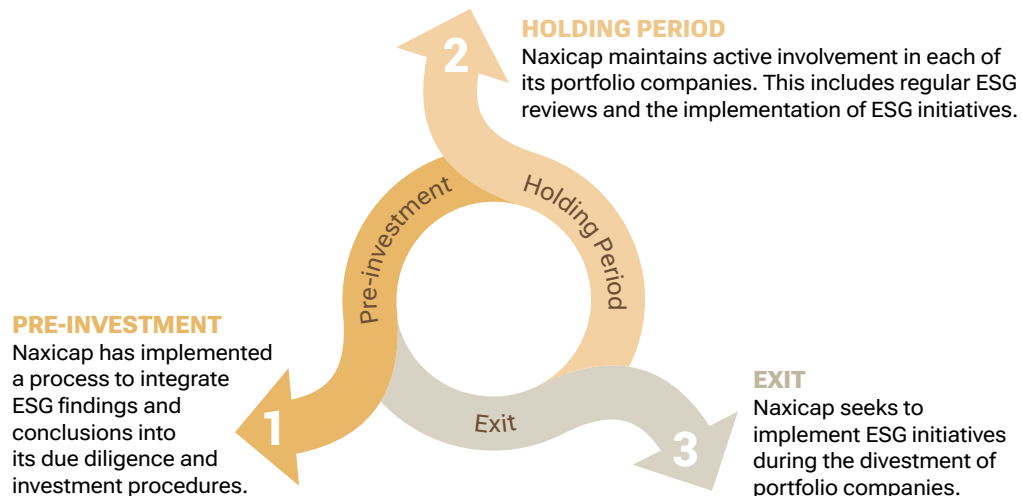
2

HOLDING PERIOD
Naxicap maintains active involvement in each of its portfolio companies. This includes regular ESG reviews and the implementation of ESG initiatives.

Pre-investment

Holding Period

PRE-INVESTMENT
Naxicap has implemented a process to integrate ESG findings and conclusions into its due diligence and investment procedures.

1

Exit

EXIT
Naxicap seeks to implement ESG initiatives during the divestment of portfolio companies.

3